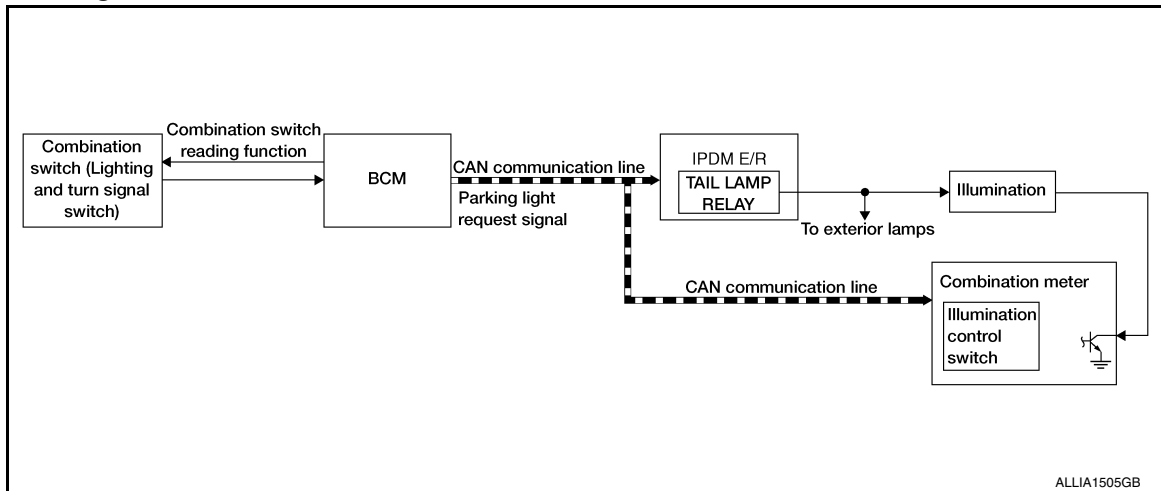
Combination switch (Lighting and turn signal switch)

Combination switch reading function

BCM

CAN communication line

Parking light request signal

IPDM E/R

TAIL LAMP RELAY

To exterior lamps

Illumination

CAN communication line

Combination meter

Illumination control switch

ALLIA1505GB